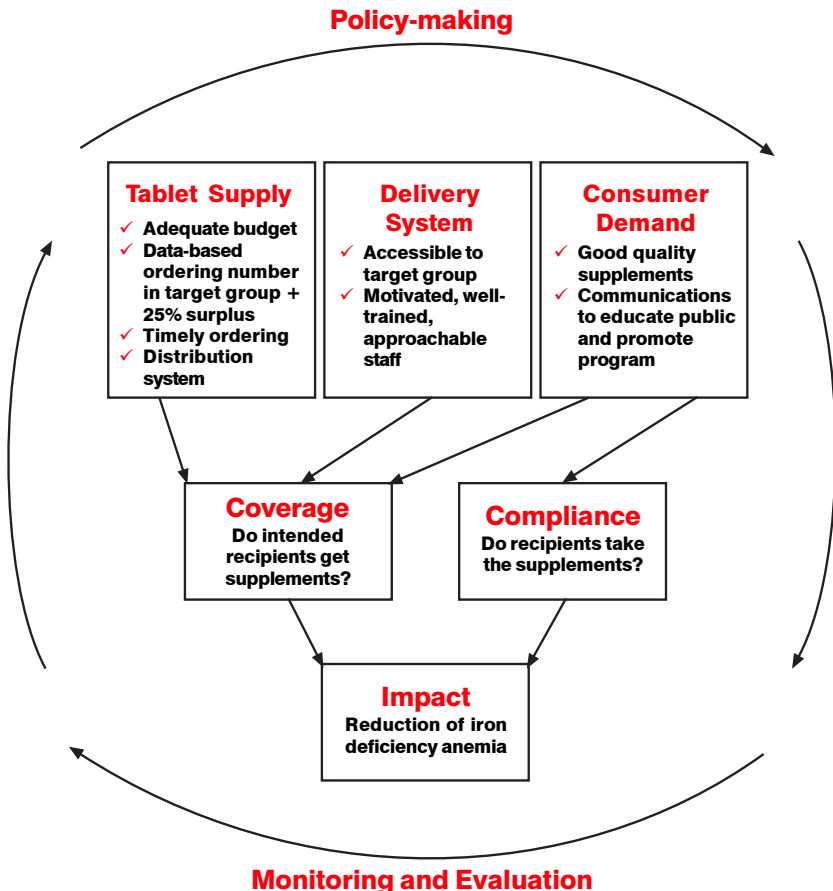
Policy-making

Tablet Supply
✓ Adequate budget
✓ Data-based ordering number in target group + 25% surplus
✓ Timely ordering
✓ Distribution system

Delivery System
✓ Accessible to target group
✓ Motivated, well-trained, approachable staff

Consumer Demand
✓ Good quality supplements
✓ Communications to educate public and promote program

Coverage
Do intended recipients get supplements?

Compliance
Do recipients take the supplements?

Impact
Reduction of iron deficiency anemia

Monitoring and Evaluation